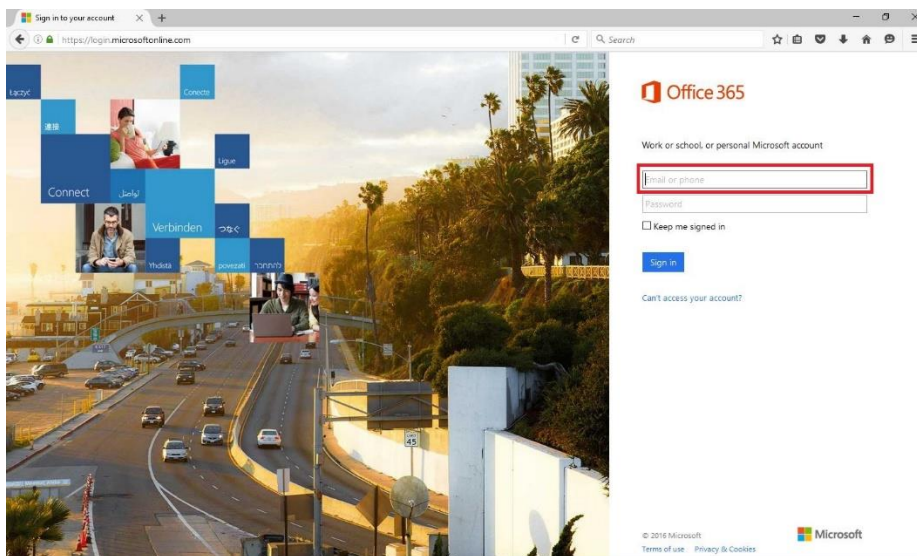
Sign in to your account × +

https://login.microsoftonline.com

Search

Łączyć

Conecte

連接

Ligue

Connect

تواصل

Verbinden

つなぐ

Yhdistä

povezati

להתחבר

45

Office 365

Work or school, or personal Microsoft account

Email or phone

Password

Keep me signed in

Sign in

Can't access your account?

© 2016 Microsoft

Terms of use Privacy & Cookies

Microsoft